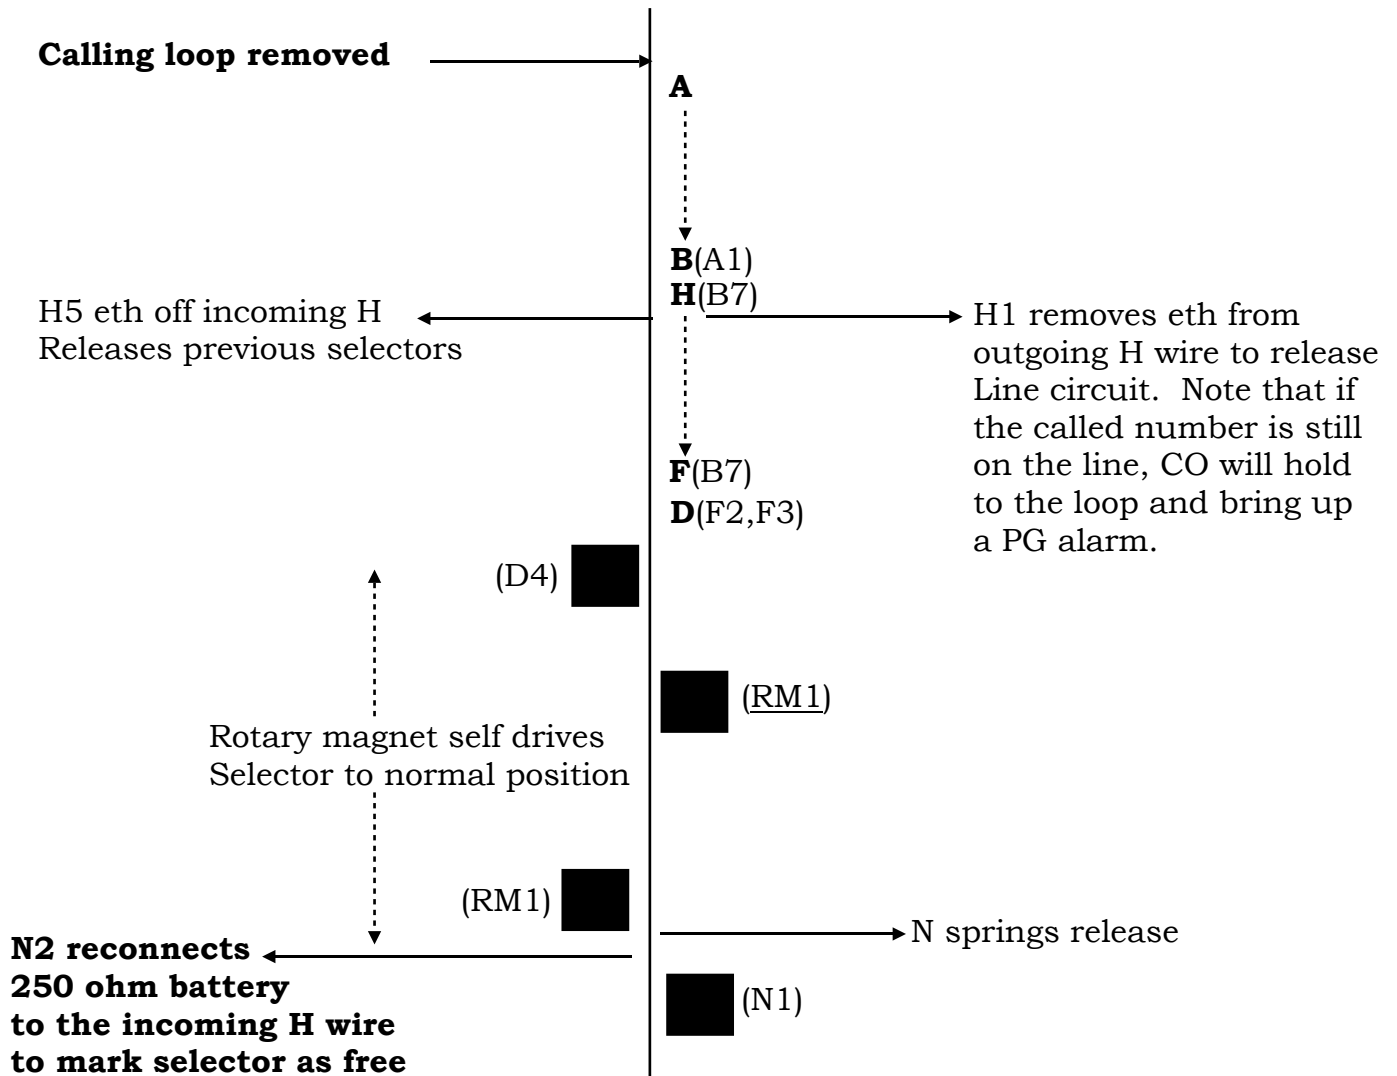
**Calling loop removed**

**A**

**B**(A1)
**H**(B7)

H5 eth off incoming H
Releases previous selectors

H1 removes eth from outgoing H wire to release Line circuit. Note that if the called number is still on the line, CO will hold to the loop and bring up a PG alarm.

**F**(B7)
**D**(F2,F3)

(D4)

(RM1)

Rotary magnet self drives
Selector to normal position

(RM1)

N springs release

**N2 reconnects 250 ohm battery to the incoming H wire to mark selector as free**

(N1)